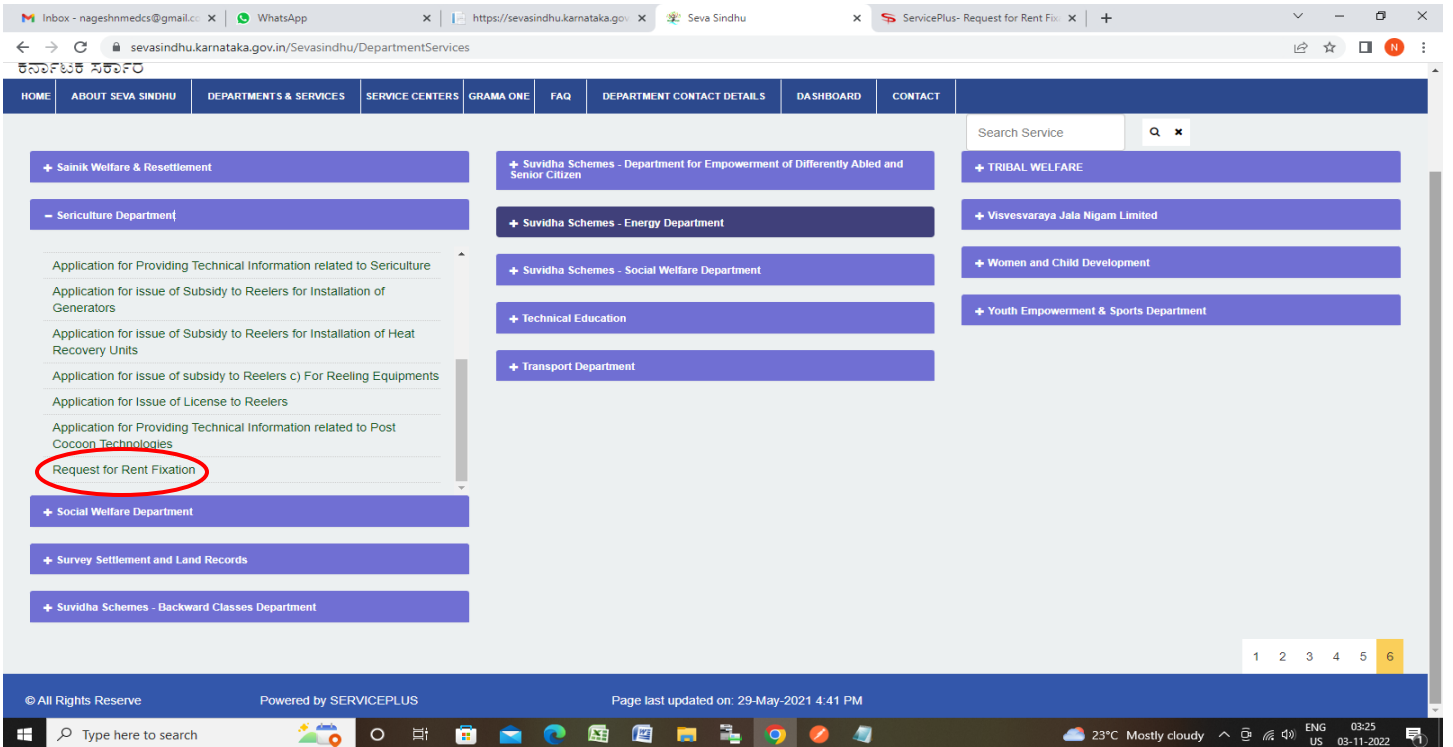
Inbox - nageshnmedcs@gmail.co × | WhatsApp × | https://sevasindhu.karnataka.gov × | Seva Sindhu × | ServicePlus- Request for Rent Fix × | +

sevasindhu.karnataka.gov.in/Sevasindhu/DepartmentServices

ಕರ್ನಾಟಕ ಸರ್ಕಾರ

HOME | ABOUT SEVA SINDHU | DEPARTMENTS & SERVICES | SERVICE CENTERS | GRAMA ONE | FAQ | DEPARTMENT CONTACT DETAILS | DASHBOARD | CONTACT

Search Service

+ Sainik Welfare & Resettlement

− Sericulture Department

Application for Providing Technical Information related to Sericulture
Application for issue of Subsidy to Reelers for Installation of Generators
Application for issue of Subsidy to Reelers for Installation of Heat Recovery Units
Application for issue of subsidy to Reelers c) For Reeling Equipments
Application for Issue of License to Reelers
Application for Providing Technical Information related to Post Cocoon Technologies
Request for Rent Fixation

+ Social Welfare Department

+ Survey Settlement and Land Records

+ Suvidha Schemes - Backward Classes Department

+ Suvidha Schemes - Department for Empowerment of Differently Abled and Senior Citizen

+ Suvidha Schemes - Energy Department

+ Suvidha Schemes - Social Welfare Department

+ Technical Education

+ Transport Department

+ TRIBAL WELFARE

+ Visvesvaraya Jala Nigam Limited

+ Women and Child Development

+ Youth Empowerment & Sports Department

1 2 3 4 5 6

© All Rights Reserve | Powered by SERVICEPLUS | Page last updated on: 29-May-2021 4:41 PM

Type here to search | 23°C Mostly cloudy | ENG US | 03:25 03-11-2022